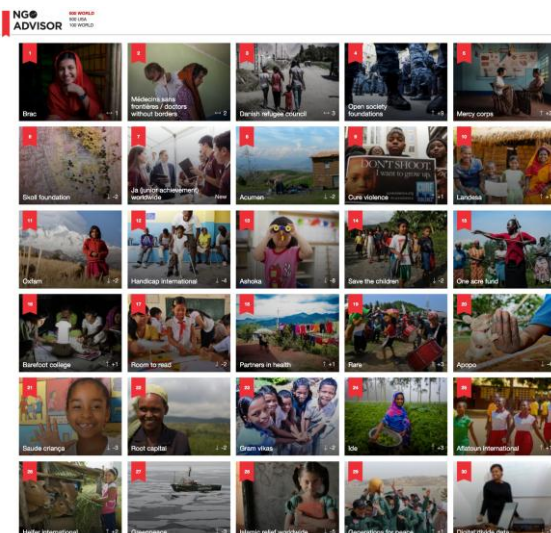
NGO ADVISOR
500 WORLD
500 USA
100 WORLD

1
Brac
= 1

2
Médecins sans frontières / doctors without borders
= 2

3
Danish refugee council
= 3

4
Open society foundations
↑ +9

5
Mercy corps
= 5

6
Skoll foundation
↓ -3

7
Ja (junior achievement) worldwide
New

8
Acumen
↓ -2

9
DON'T SHOOT
I want to grow up
Cure violence
↑ +1

10
Landesa
↑ +5

11
Oxfam
↓ -3

12
Handicap international
↓ -4

13
Ashoka
↓ -9

14
Save the children
↓ -2

15
One acre fund
↑ +5

16
Barefoot college
↑ +1

17
Room to read
↓ -2

18
Partners in health
↑ +1

19
Rare
↑ +3

20
Apopo
↑ +2

21
Saude criança
↓ -3

22
Root capital
↓ -2

23
Gram vikas
↓ -2

24
Ide
↓ -2

25
Aflatoun international
↑ +2

26
Heifer international
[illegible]

27
Greenpeace
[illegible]

28
Islamic relief worldwide
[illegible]

29
Generations for peace
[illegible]

30
Digital divide data
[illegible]